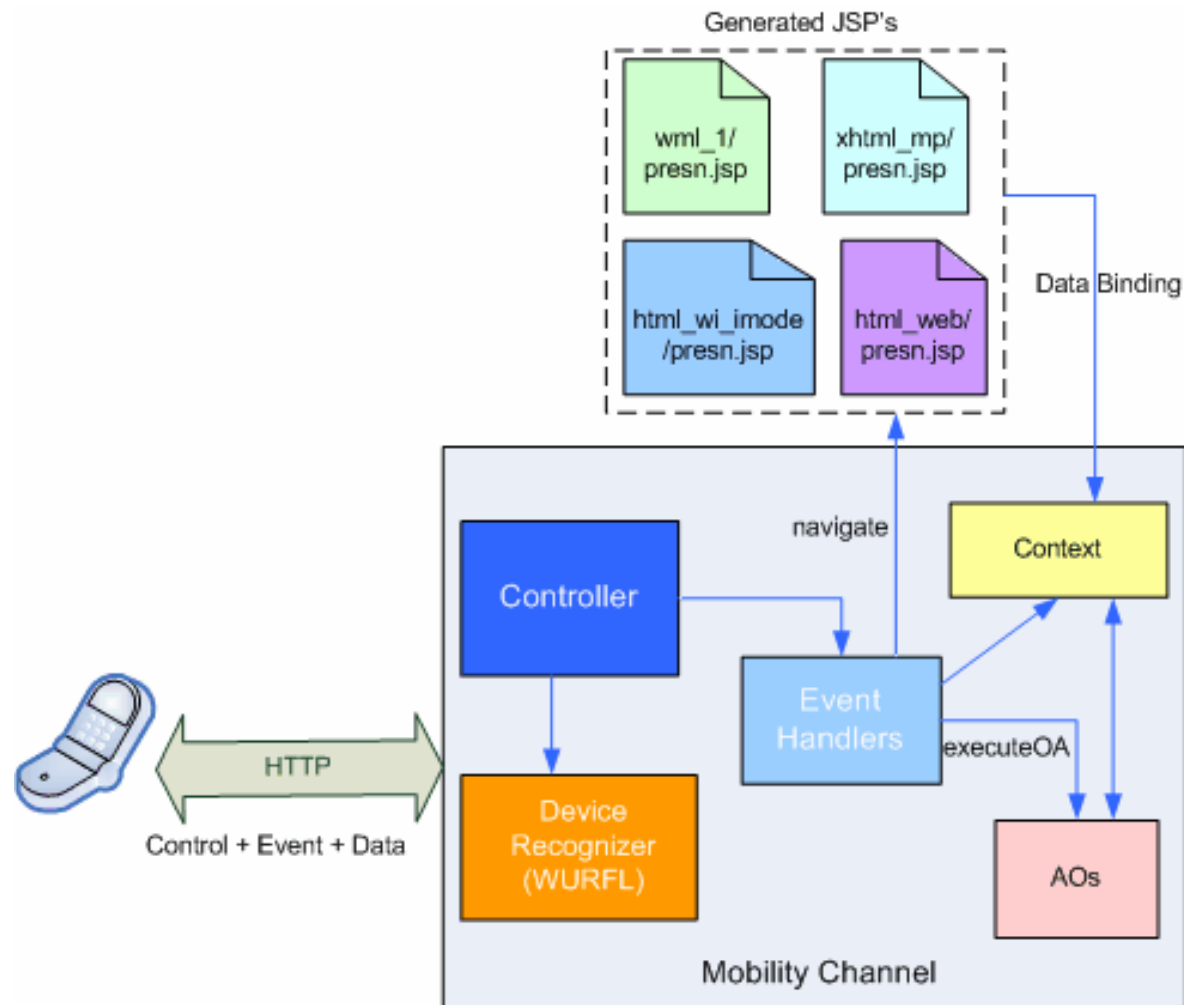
Generated JSP's

wml_1/ presn.jsp

xhtml_mp/ presn.jsp

html_wi_imode /presn.jsp

html_web/ presn.jsp

Data Binding

navigate

Context

Controller

Event Handlers

executeOA

HTTP

Control + Event + Data

Device Recognizer (WURFL)

AOs

Mobility Channel